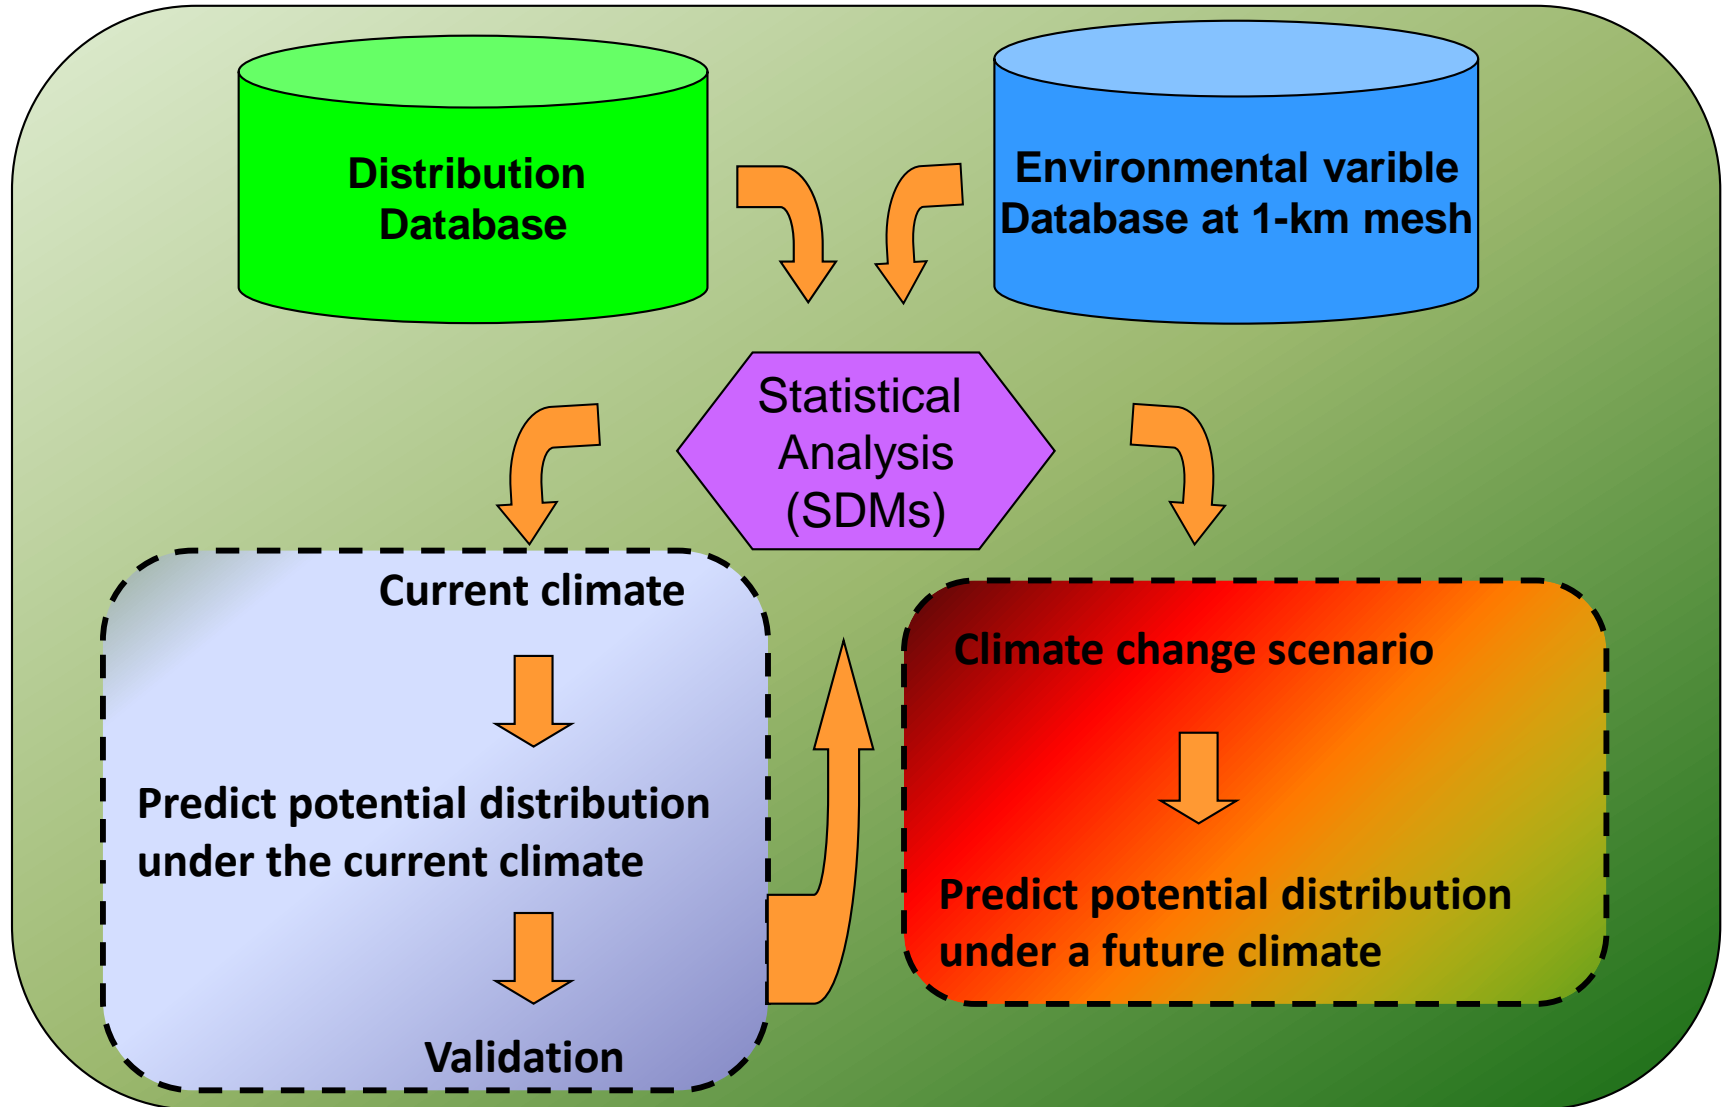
Distribution Database

Environmental varible Database at 1-km mesh

Statistical Analysis (SDMs)

Current climate

Predict potential distribution under the current climate

Validation

Climate change scenario

Predict potential distribution under a future climate